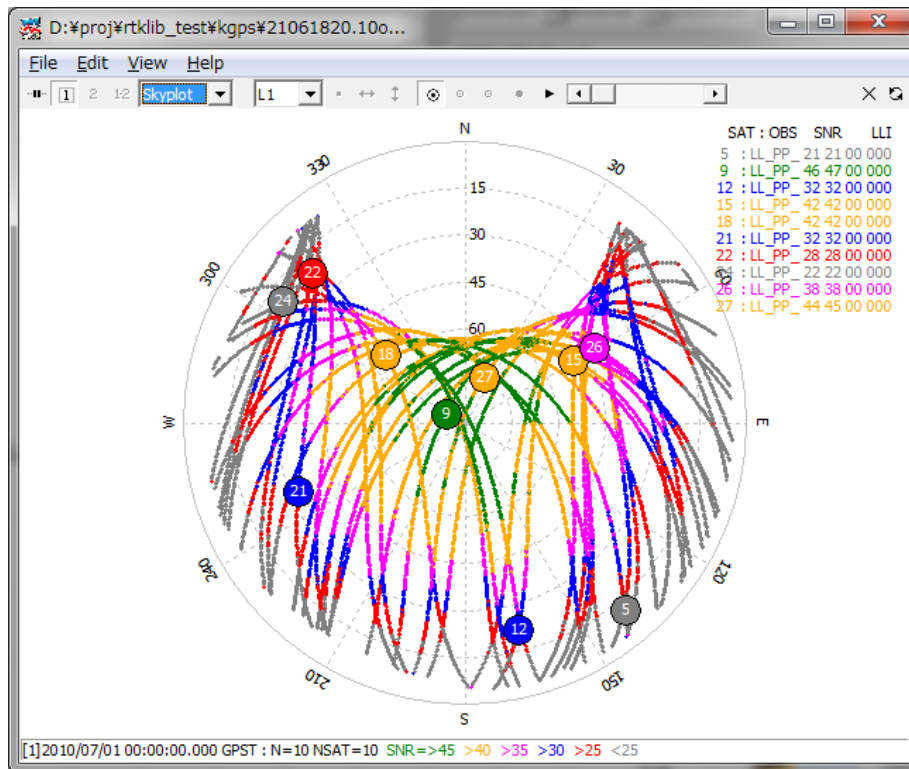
D:¥proj¥rtklib_test¥kgps¥21061820.10o...

File Edit View Help

1 2 1·2 Skyplot L1

N
330
30
300
15
30
45
60
W
E
240
120
210
150
S

SAT : OBS SNR LLI
5 : LL_PP_ 21 21 00 000
9 : LL_PP_ 46 47 00 000
12 : LL_PP_ 32 32 00 000
15 : LL_PP_ 42 42 00 000
18 : LL_PP_ 42 42 00 000
21 : LL_PP_ 32 32 00 000
22 : LL_PP_ 28 28 00 000
24 : LL_PP_ 22 22 00 000
26 : LL_PP_ 38 38 00 000
27 : LL_PP_ 44 45 00 000

22 24 18 15 26 27 9 21 12 5

[1]2010/07/01 00:00:00.000 GPST : N=10 NSAT=10 SNR=>45 >40 >35 >30 >25 <25